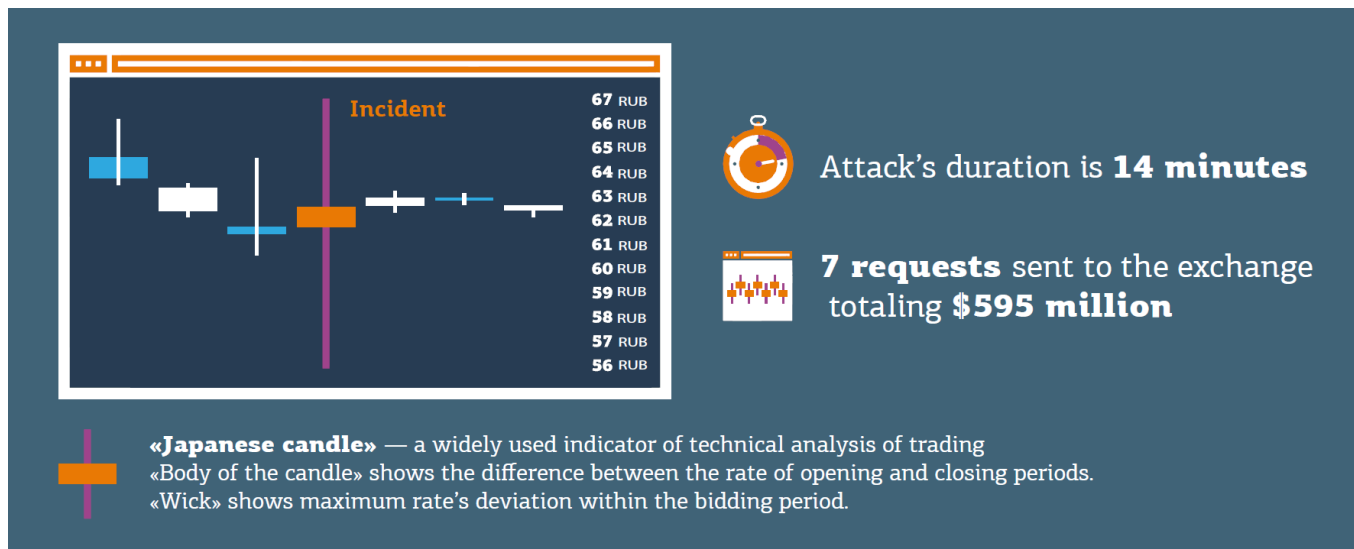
Incident

67 RUB
66 RUB
65 RUB
64 RUB
63 RUB
62 RUB
61 RUB
60 RUB
59 RUB
58 RUB
57 RUB
56 RUB

Attack's duration is **14 minutes**

**7 requests** sent to the exchange totaling **$595 million**

**«Japanese candle»** — a widely used indicator of technical analysis of trading
«Body of the candle» shows the difference between the rate of opening and closing periods.
«Wick» shows maximum rate's deviation within the bidding period.